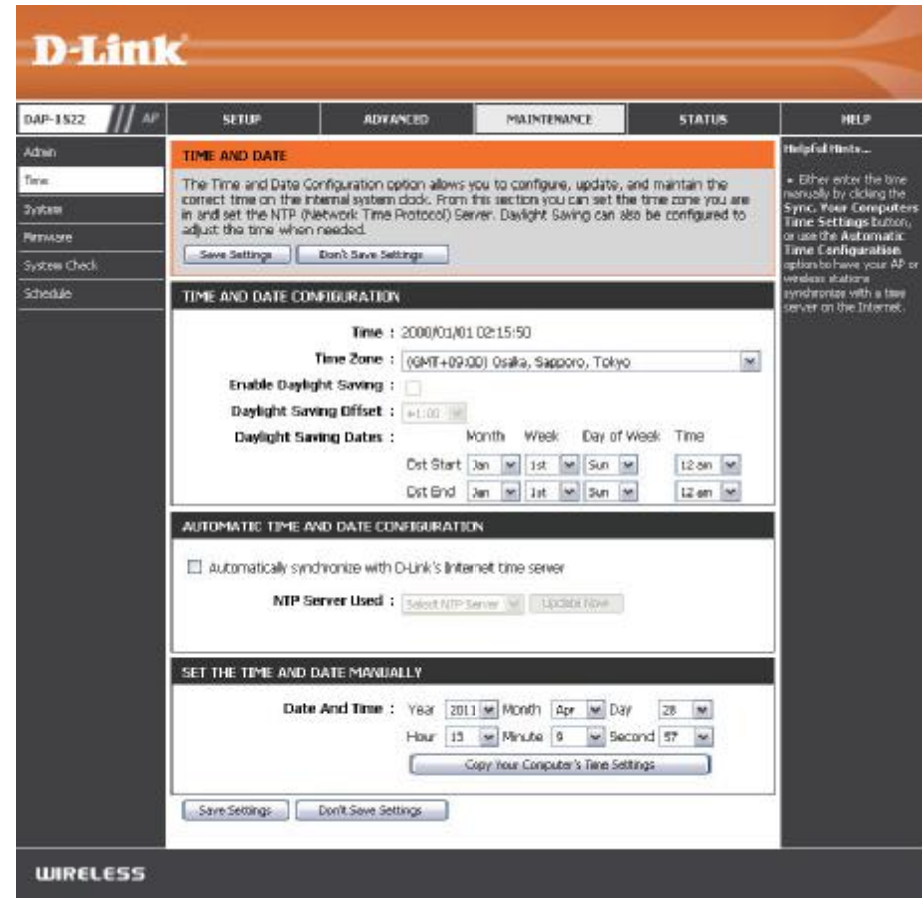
D-Link

DAP-1522 | AP

SETUP | ADVANCED | MAINTENANCE | STATUS | HELP

Admin
Time
System
Firmware
System Check
Schedule

TIME AND DATE

The Time and Date Configuration option allows you to configure, update, and maintain the correct time on the internal system clock. From this section you can set the time zone you are in and set the NTP (Network Time Protocol) Server. Daylight Saving can also be configured to adjust the time when needed.

Save Settings | Don't Save Settings

TIME AND DATE CONFIGURATION

Time : 2000/01/01 02:15:50

Time Zone : (GMT+09:00) Osaka, Sapporo, Tokyo

Enable Daylight Saving :

Daylight Saving Offset : +1:00

Daylight Saving Dates : Month Week Day of Week Time

Dst Start Jan 1st Sun 12 am

Dst End Jan 1st Sun 12 am

AUTOMATIC TIME AND DATE CONFIGURATION

Automatically synchronize with D-Link's Internet time server

NTP Server Used : Select NTP Server | Update Now

SET THE TIME AND DATE MANUALLY

Date And Time : Year 2011 Month Apr Day 28

Hour 15 Minute 9 Second 57

Copy Your Computer's Time Settings

Save Settings | Don't Save Settings

Helpful Hints...

• Either enter the time manually by clicking the Sync. Your Computers Time Settings button, or use the Automatic Time Configuration option to have your AP or wireless stations synchronize with a time server on the Internet.

WIRELESS